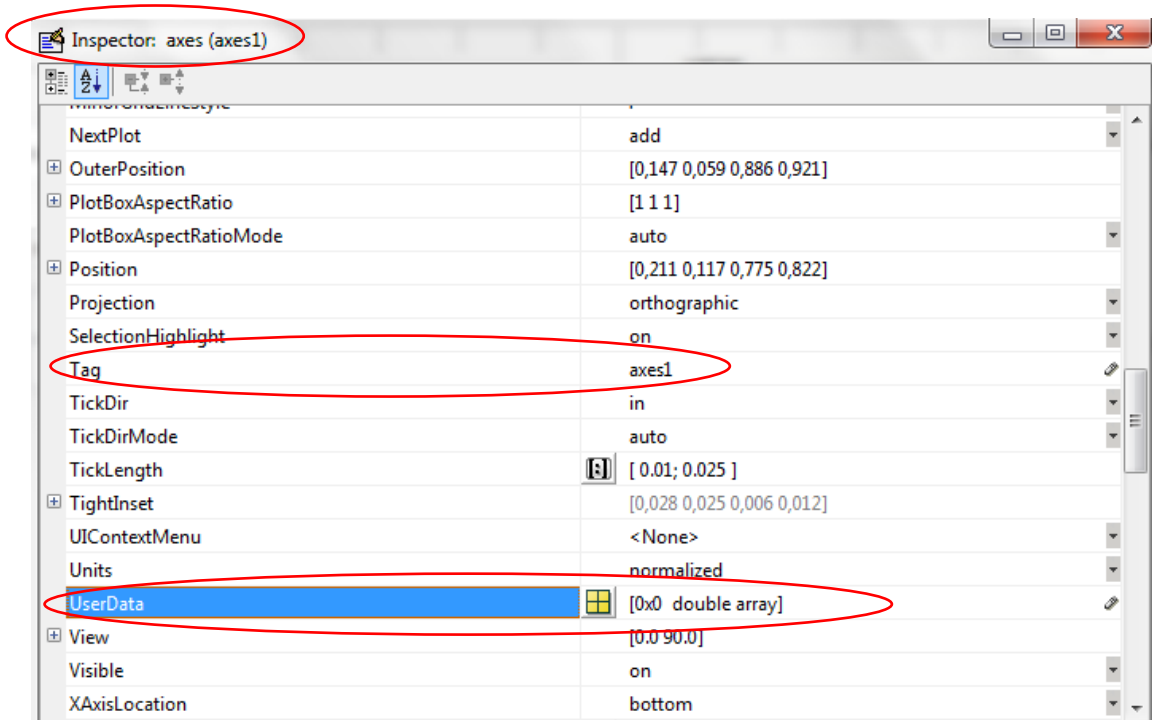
Inspector: axes (axes1)

| | |
|---|---|
| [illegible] | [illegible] |
| NextPlot | add |
| OuterPosition | [0,147 0,059 0,886 0,921] |
| PlotBoxAspectRatio | [1 1 1] |
| PlotBoxAspectRatioMode | auto |
| Position | [0,211 0,117 0,775 0,822] |
| Projection | orthographic |
| SelectionHighlight | on |
| Tag | axes1 |
| TickDir | in |
| TickDirMode | auto |
| TickLength | [ 0.01; 0.025 ] |
| TightInset | [0,028 0,025 0,006 0,012] |
| UIContextMenu | <None> |
| Units | normalized |
| UserData | [0x0 double array] |
| View | [0.0 90.0] |
| Visible | on |
| XAxisLocation | bottom |